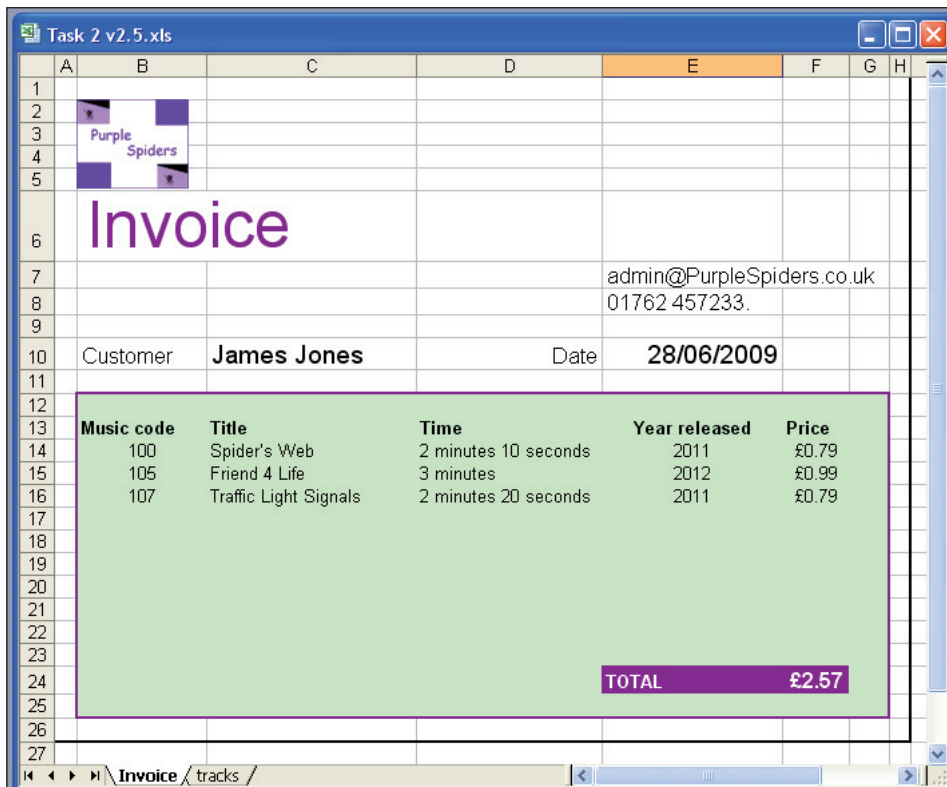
Task 2 v2.5.xls

| | A | B | C | D | E | F | G | H |
|---|---|---|---|---|---|---|---|---|
| 1 | | | | | | | | |
| 2 | | Purple Spiders | | | | | | |
| 3 | | | | | | | | |
| 4 | | | | | | | | |
| 5 | | | | | | | | |
| 6 | | Invoice | | | | | | |
| 7 | | | | | admin@PurpleSpiders.co.uk | | | |
| 8 | | | | | 01762 457233. | | | |
| 9 | | | | | | | | |
| 10 | | Customer | James Jones | Date | 28/06/2009 | | | |
| 11 | | | | | | | | |
| 12 | | | | | | | | |
| 13 | | Music code | Title | Time | Year released | Price | | |
| 14 | | 100 | Spider's Web | 2 minutes 10 seconds | 2011 | £0.79 | | |
| 15 | | 105 | Friend 4 Life | 3 minutes | 2012 | £0.99 | | |
| 16 | | 107 | Traffic Light Signals | 2 minutes 20 seconds | 2011 | £0.79 | | |
| 17 | | | | | | | | |
| 18 | | | | | | | | |
| 19 | | | | | | | | |
| 20 | | | | | | | | |
| 21 | | | | | | | | |
| 22 | | | | | | | | |
| 23 | | | | | | | | |
| 24 | | | | | TOTAL | £2.57 | | |
| 25 | | | | | | | | |
| 26 | | | | | | | | |
| 27 | | | | | | | | |

Invoice / tracks /